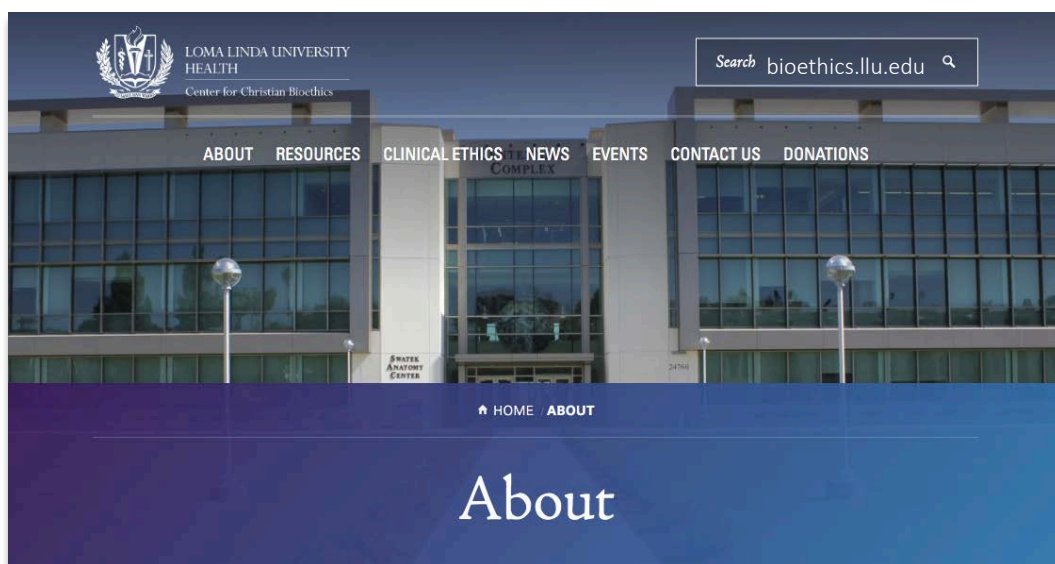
LOMA LINDA UNIVERSITY HEALTH
Center for Christian Bioethics

Search bioethics.llu.edu

ABOUT RESOURCES CLINICAL ETHICS NEWS EVENTS CONTACT US DONATIONS

COMPLEX

SWATEK ANATOMY CENTER

24760

HOME / ABOUT

About